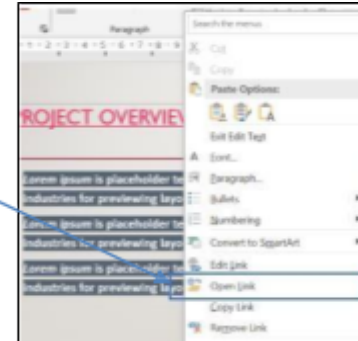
Paragraph

Search the menus

Cut

Copy

Paste Options:

Exit Edit Text

Font...

Paragraph...

Bullets

Numbering

Convert to SmartArt

Edit Link

Open Link

Copy Link

Remove Link

PROJECT OVERVIE

Lorem ipsum is placeholder te industries for previewing layo

Lorem ipsum is placeholder te industries for previewing layo

Lorem ipsum is placeholder te industries for previewing layo